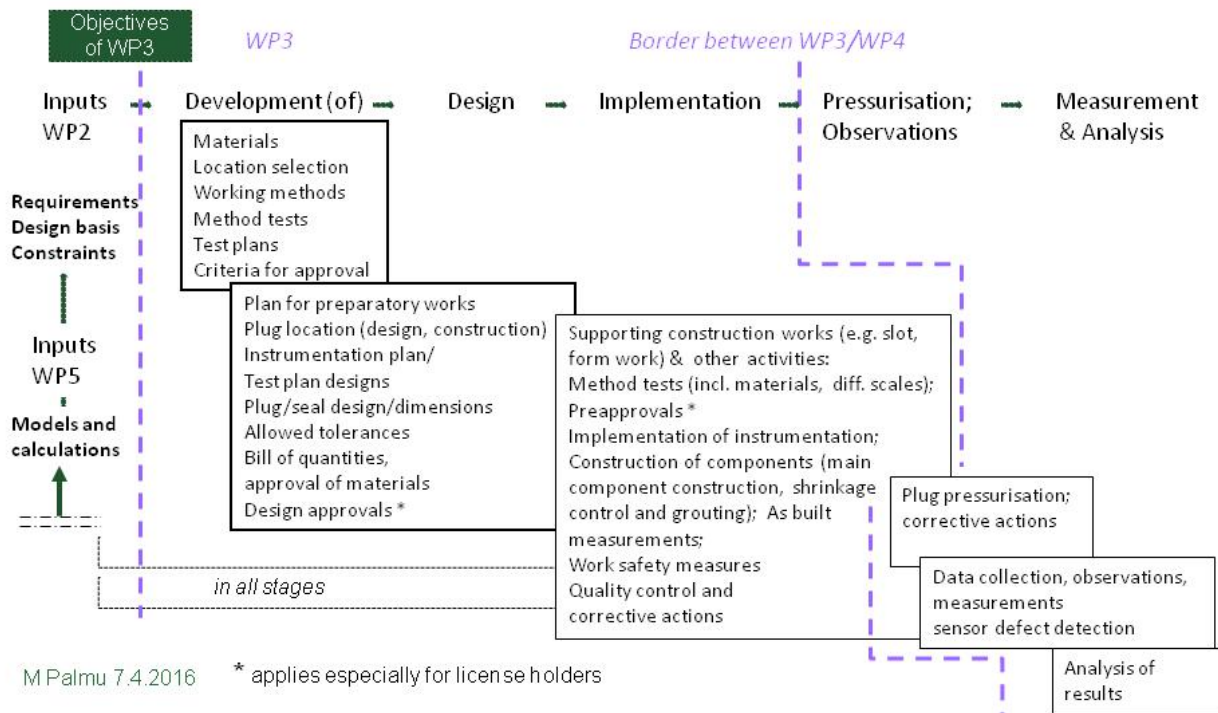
Objectives of WP3

WP3

Border between WP3/WP4

Inputs WP2

Development (of)

Design

Implementation

Pressurisation; Observations

Measurement & Analysis

Materials
Location selection
Working methods
Method tests
Test plans
Criteria for approval

Requirements
Design basis
Constraints

Inputs WP5

Models and calculations

Plan for preparatory works
Plug location (design, construction)
Instrumentation plan/
Test plan designs
Plug/seal design/dimensions
Allowed tolerances
Bill of quantities, approval of materials
Design approvals *

Supporting construction works (e.g. slot, form work) & other activities:
Method tests (incl. materials, diff. scales);
Preapprovals *
Implementation of instrumentation;
Construction of components (main component construction, shrinkage control and grouting); As built measurements;
Work safety measures
Quality control and corrective actions

Plug pressurisation; corrective actions

Data collection, observations, measurements
sensor defect detection

Analysis of results

in all stages

M Palmu 7.4.2016

* applies especially for license holders